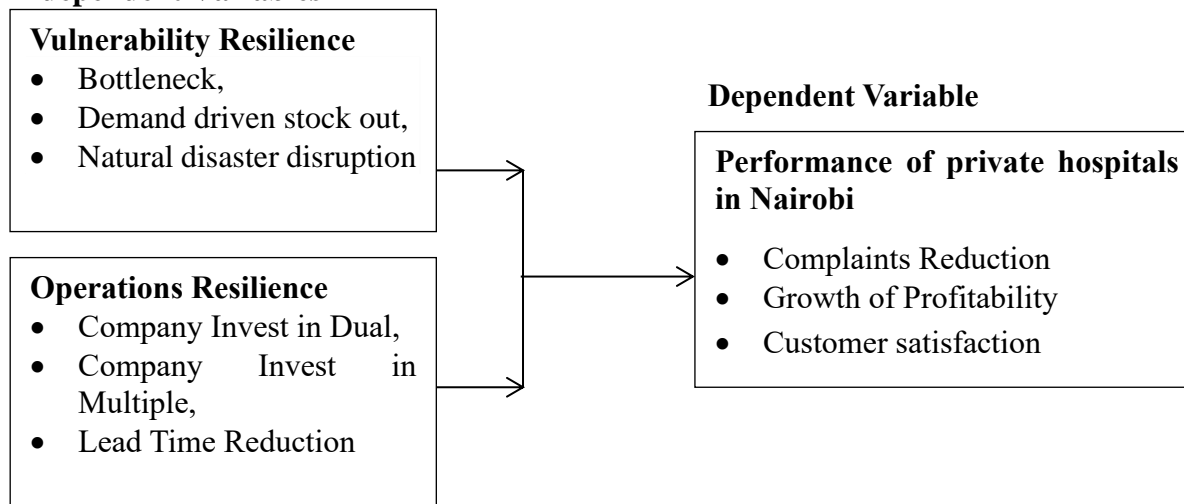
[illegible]

**Vulnerability Resilience**
- Bottleneck,
- Demand driven stock out,
- Natural disaster disruption

**Operations Resilience**
- Company Invest in Dual,
- Company Invest in Multiple,
- Lead Time Reduction

**Dependent Variable**

**Performance of private hospitals in Nairobi**
- Complaints Reduction
- Growth of Profitability
- Customer satisfaction